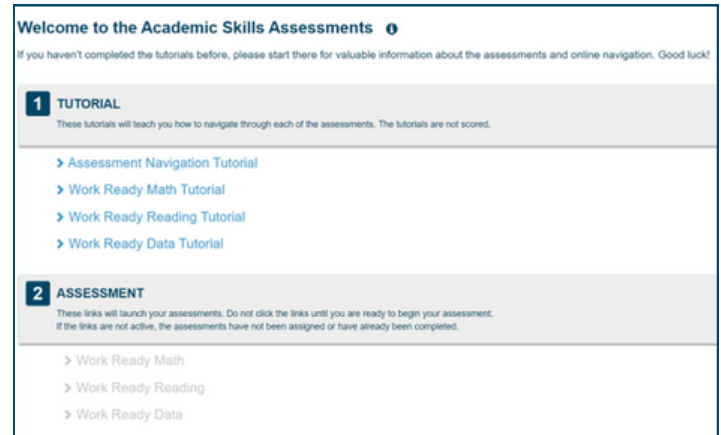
Welcome to the Academic Skills Assessments

If you haven't completed the tutorials before, please start there for valuable information about the assessments and online navigation. Good luck!

1 TUTORIAL

These tutorials will teach you how to navigate through each of the assessments. The tutorials are not scored.

> Assessment Navigation Tutorial

> Work Ready Math Tutorial

> Work Ready Reading Tutorial

> Work Ready Data Tutorial

2 ASSESSMENT

These links will launch your assessments. Do not click the links until you are ready to begin your assessment. If the links are not active, the assessments have not been assigned or have already been completed.

> Work Ready Math

> Work Ready Reading

> Work Ready Data